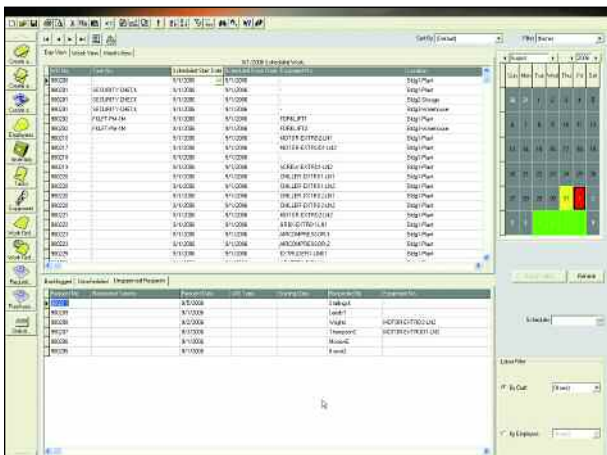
Create a...

Create a...

Create a...

Employees

Inventory

Tasks

Equipment

Work Ord...

Work Ord...

Requests

Purchases

Search

Day View | Week View | Month View

Sort By [Default]

Filter [None]

8/1/2006 Scheduled Work

| WO No | Task No | Scheduled Start Date | Scheduled Finish Date | Equipment No | Location |
|---|---|---|---|---|---|
| 980200 | | 8/1/2006 | 8/1/2006 | | Bldg1/Plant |
| 980201 | SECURITY CHECK | 8/1/2006 | 8/1/2006 | | Bldg1/Plant |
| 980201 | SECURITY CHECK | 8/1/2006 | 8/1/2006 | | Bldg1/Storage |
| 980201 | SECURITY CHECK | 8/1/2006 | 8/1/2006 | | Bldg1/Warehouse |
| 980200 | FKLFT-PM-1M | 8/1/2006 | 8/1/2006 | FORKLIFT1 | Bldg1/Plant |
| 980200 | FKLFT-PM-1M | 8/1/2006 | 8/1/2006 | FORKLIFT2 | Bldg1/Warehouse |
| 980216 | | 8/1/2006 | 8/1/2006 | MOTOR EXTRD2-LN2 | Bldg1/Plant |
| 980217 | | 8/1/2006 | 8/1/2006 | MOTOR EXTRD1-LN2 | Bldg1/Plant |
| 980219 | | 8/1/2006 | 8/1/2006 | | Bldg1/Plant |
| 980221 | | 8/1/2006 | 8/1/2006 | SCREW EXTRD2-LN1 | Bldg1/Plant |
| 980225 | | 8/1/2006 | 8/1/2006 | CHILLER EXTRD2-LN1 | Bldg1/Plant |
| 980226 | | 8/1/2006 | 8/1/2006 | CHILLER EXTRD1-LN1 | Bldg1/Plant |
| 980227 | | 8/1/2006 | 8/1/2006 | CHILLER EXTRD2-LN2 | Bldg1/Plant |
| 980229 | | 8/1/2006 | 8/1/2006 | MOTOR EXTRD2-LN2 | Bldg1/Plant |
| 980231 | | 8/1/2006 | 8/1/2006 | EXTRUDER2-LN1 | Bldg1/Plant |
| 980220 | | 8/1/2006 | 8/1/2006 | AIRCOMPRESSOR1 | Bldg1/Plant |
| 980223 | | 8/1/2006 | 8/1/2006 | AIRCOMPRESSOR2 | Bldg1/Plant |
| 980222 | | 8/1/2006 | 8/1/2006 | EXTRUDER1-LN1 | Bldg1/Plant |

August 2006

| Sun | Mon | Tue | Wed | Thu | Fri | Sat |
|---|---|---|---|---|---|---|
| 30 | 31 | 1 | 2 | 3 | 4 | 5 |
| 6 | 7 | 8 | 9 | 10 | 11 | 12 |
| 13 | 14 | 15 | 16 | 17 | 18 | 19 |
| 20 | 21 | 22 | 23 | 24 | 25 | 26 |
| 27 | 28 | 29 | 30 | 31 | 1 | 2 |
| 3 | 4 | 5 | 6 | 7 | 8 | 9 |

Backlogged | Unscheduled | Unapproved Requests

| Request No | Requested Activity | Request Date | WO Date | Starting Date | Requested By | Equipment No |
|---|---|---|---|---|---|---|
| 980272 | | 8/1/2006 | | | Stallings6 | |
| 980285 | | 8/1/2006 | | | Lewis1 | |
| 980286 | | 8/2/2006 | | | Wright4 | MOTOR EXTRD2-LN2 |
| 980287 | | 8/1/2006 | | | Thompson5 | MOTOR EXTRD1-LN2 |
| 980288 | | 8/1/2006 | | | Moore4 | |
| 980289 | | 8/1/2006 | | | Kane3 | |

Refresh

Schedule

Labor Filter

By Craft [(None)]

By Employee [(None)]